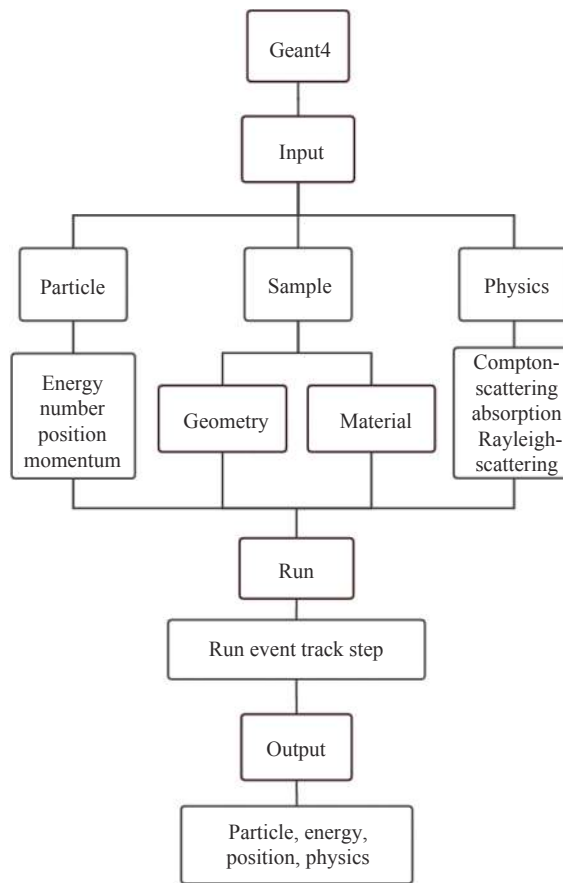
Geant4

Input

Particle

Sample

Physics

Energy number position momentum

Geometry

Material

Comptonscattering absorption Rayleighscattering

Run

Run event track step

Output

Particle, energy, position, physics